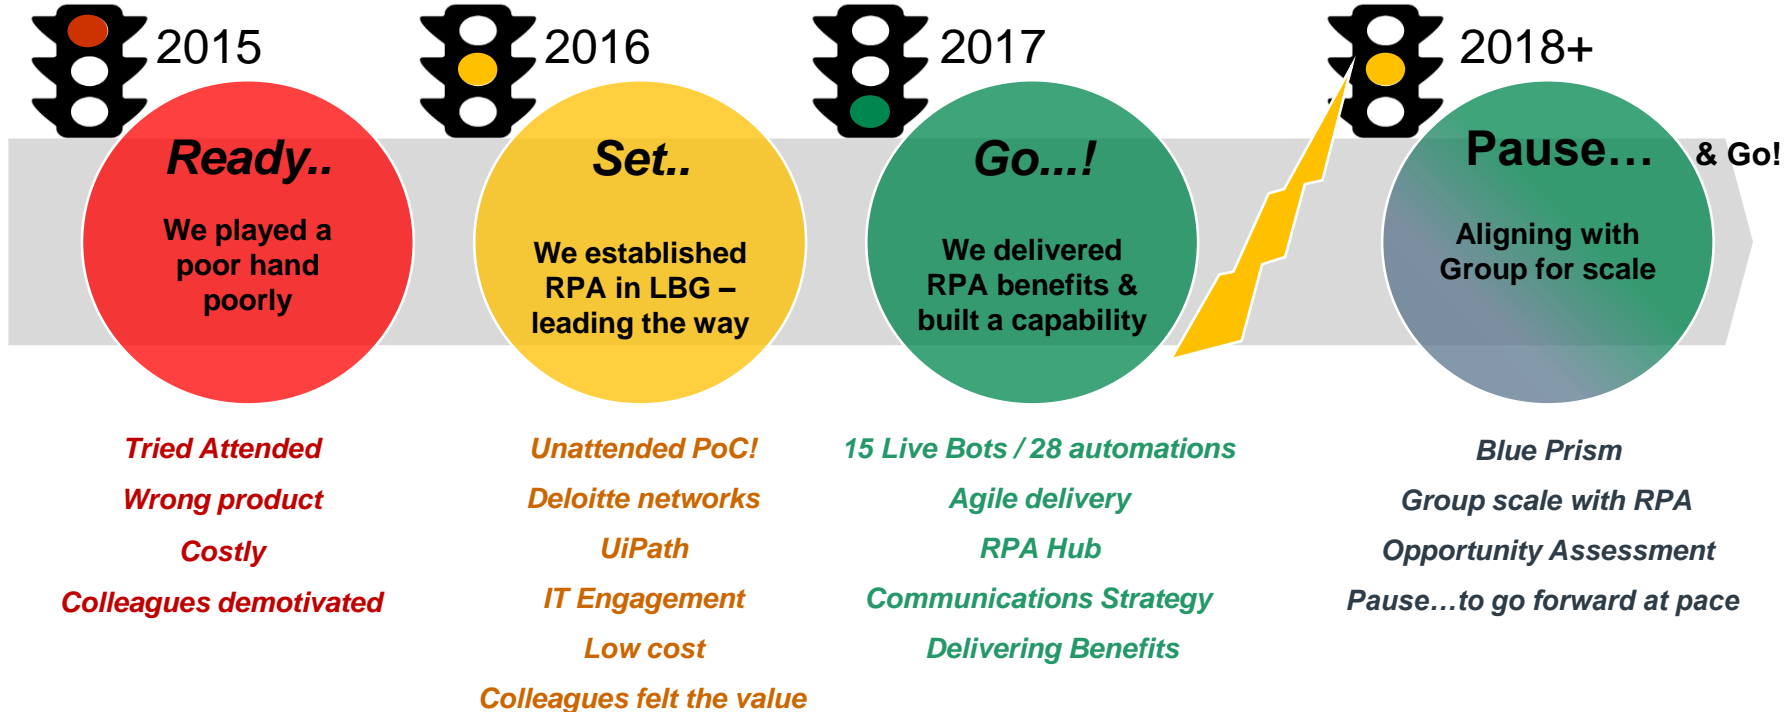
2015

Ready..

We played a poor hand poorly

2016

Set..

We established RPA in LBG – leading the way

2017

Go...!

We delivered RPA benefits & built a capability

2018+

Pause…

& Go!

Aligning with Group for scale

Tried Attended

Wrong product

Costly

Colleagues demotivated

Unattended PoC!

Deloitte networks

UiPath

IT Engagement

Low cost

Colleagues felt the value

15 Live Bots / 28 automations

Agile delivery

RPA Hub

Communications Strategy

Delivering Benefits

Blue Prism

Group scale with RPA

Opportunity Assessment

Pause…to go forward at pace